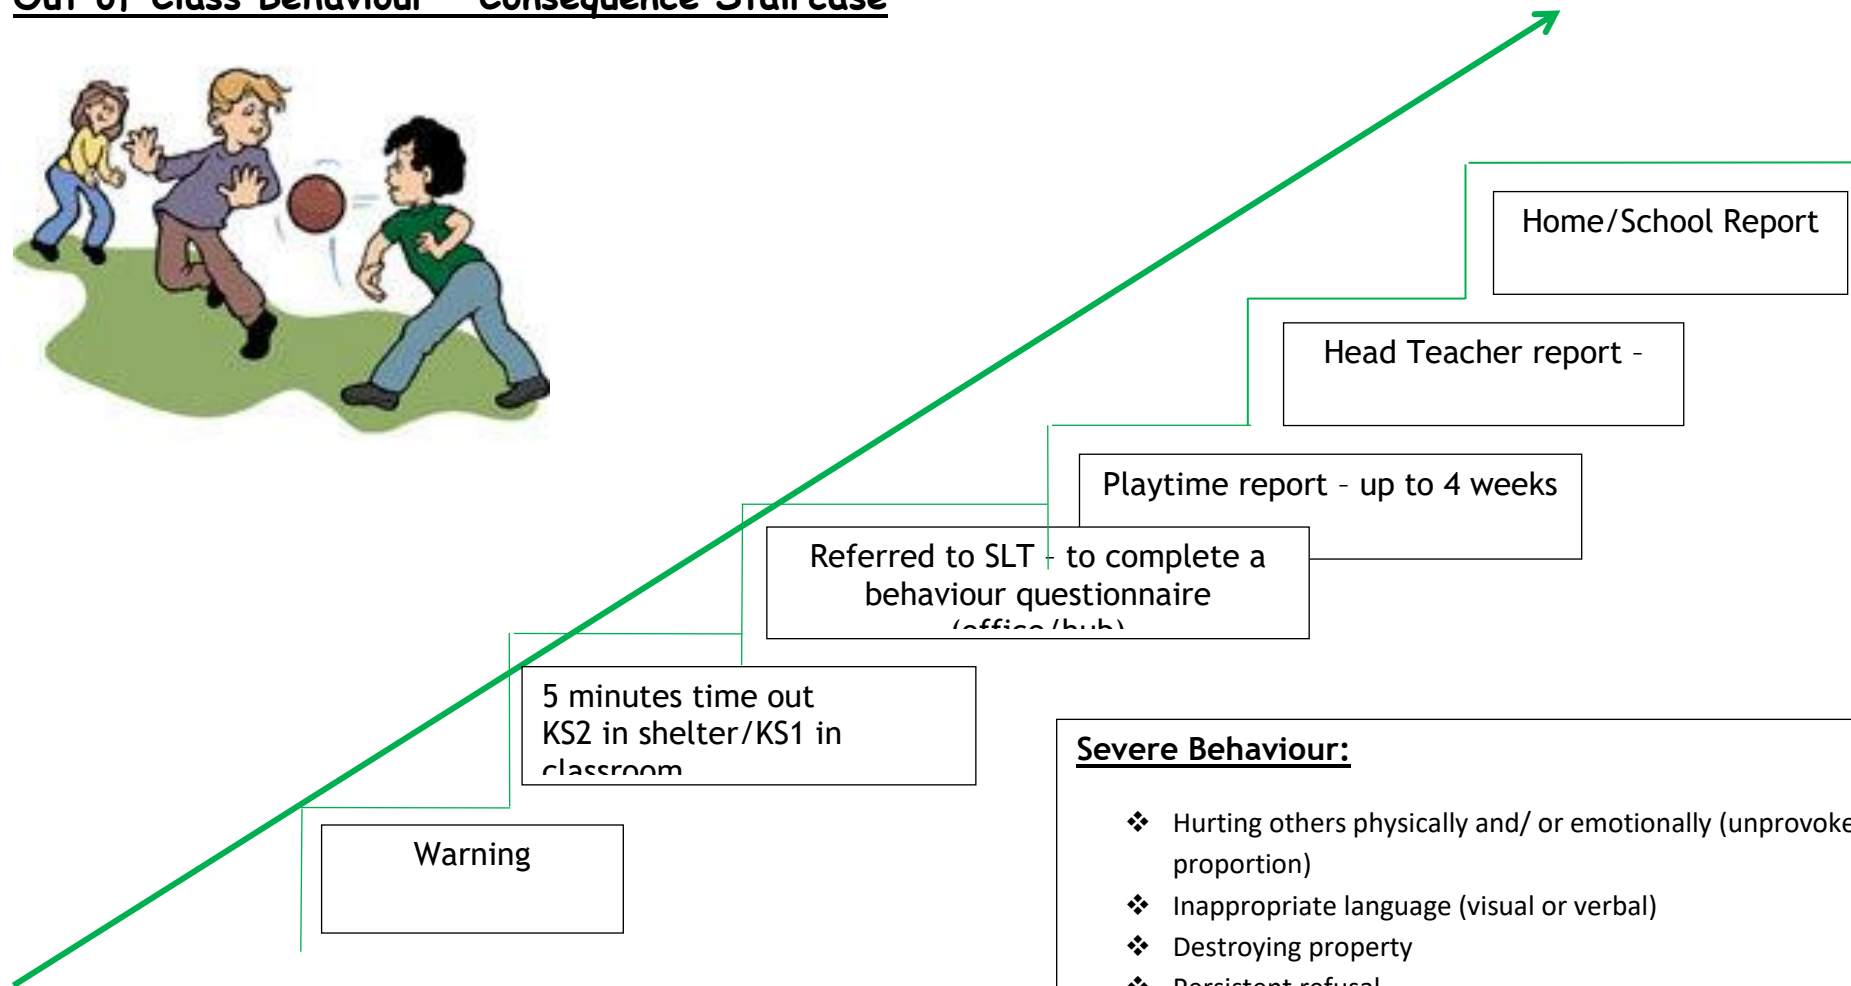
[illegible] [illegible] Consequence Staircase

Home/School Report

Head Teacher report –

Playtime report – up to 4 weeks

Referred to SLT – to complete a behaviour questionnaire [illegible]

5 minutes time out
KS2 in shelter/KS1 in classroom

Warning

Severe Behaviour:

❖ Hurting others physically and/ or emotionally (unprovoke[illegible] proportion)
❖ Inappropriate language (visual or verbal)
❖ Destroying property
❖ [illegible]